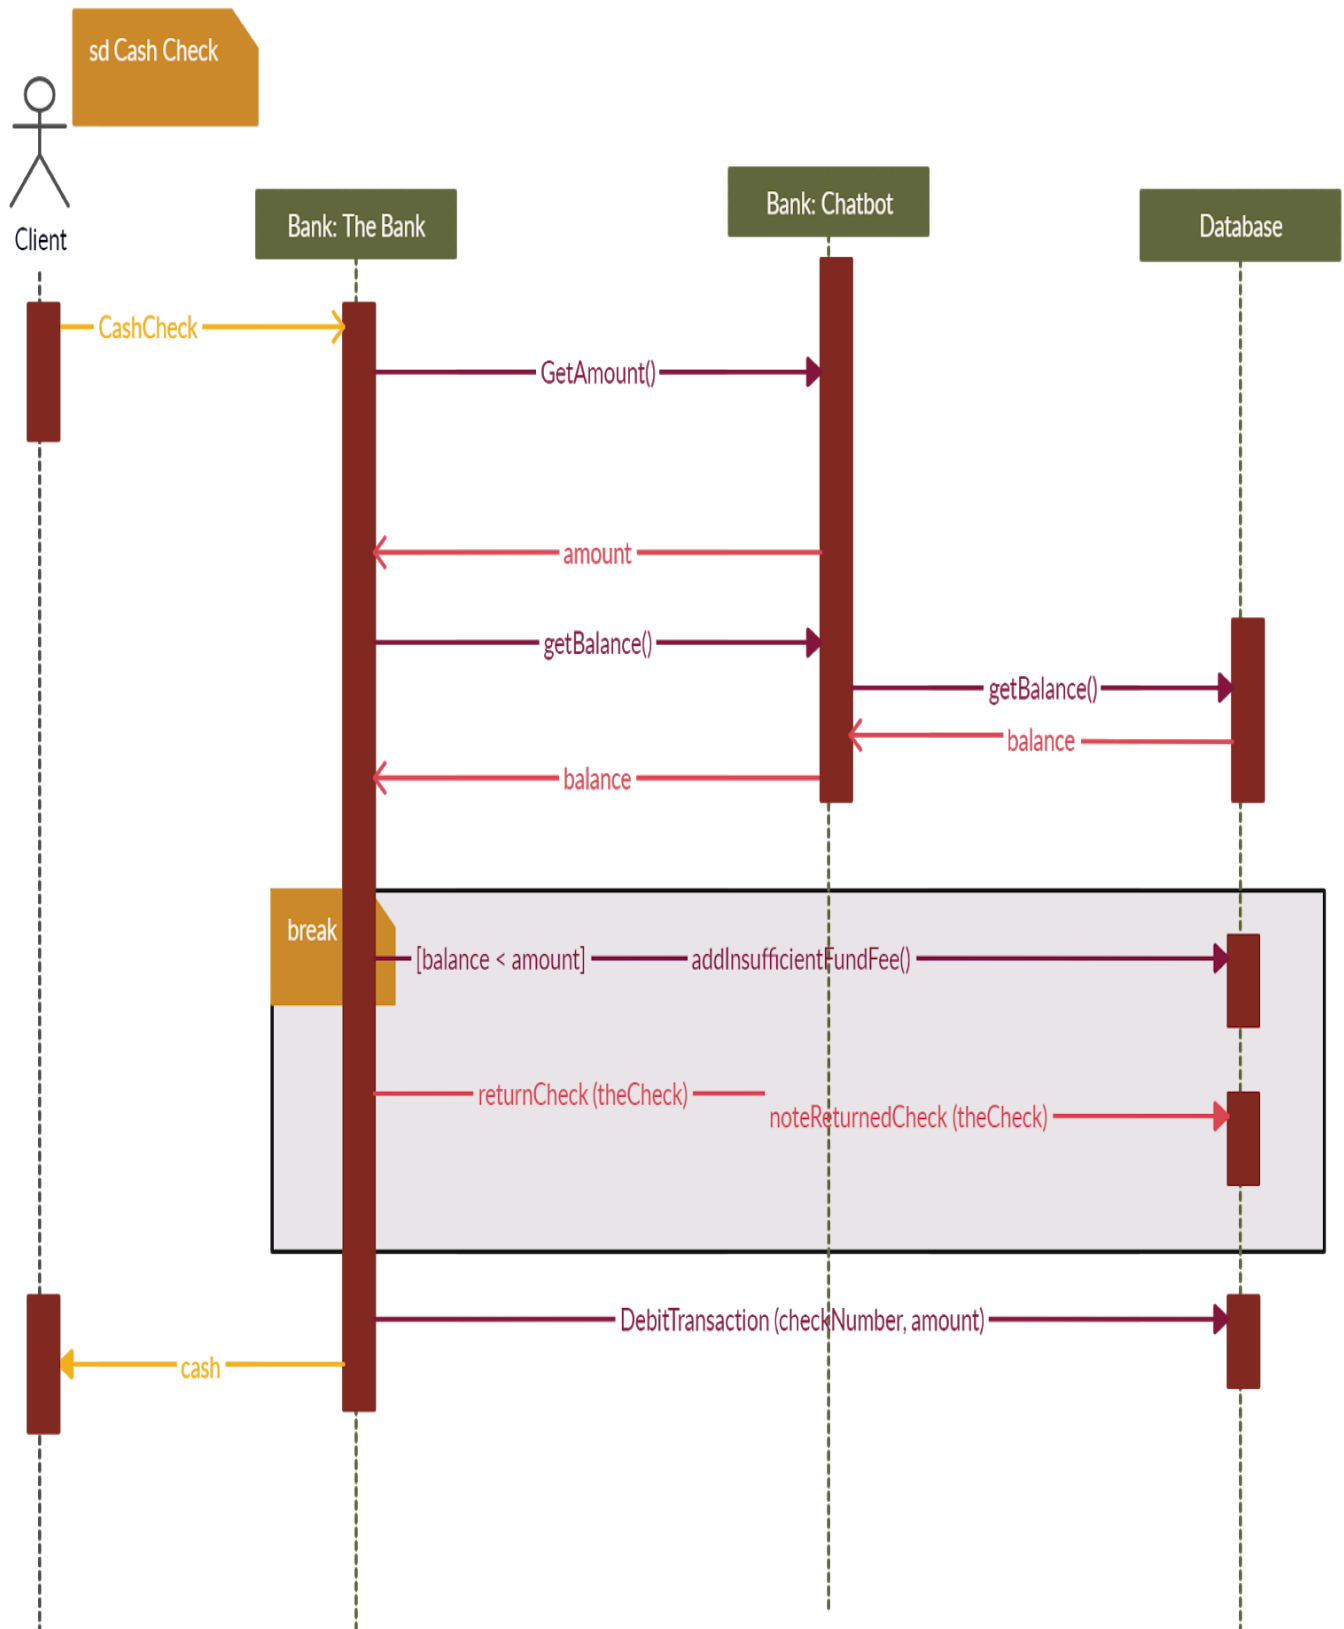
sd Cash Check

Client

Bank: The Bank

Bank: Chatbot

Database

CashCheck

GetAmount()

amount

getBalance()

getBalance()

balance

balance

break

[balance < amount]

addInsufficientFundFee()

returnCheck (theCheck)

noteReturnedCheck (theCheck)

DebitTransaction (checkNumber, amount)

cash